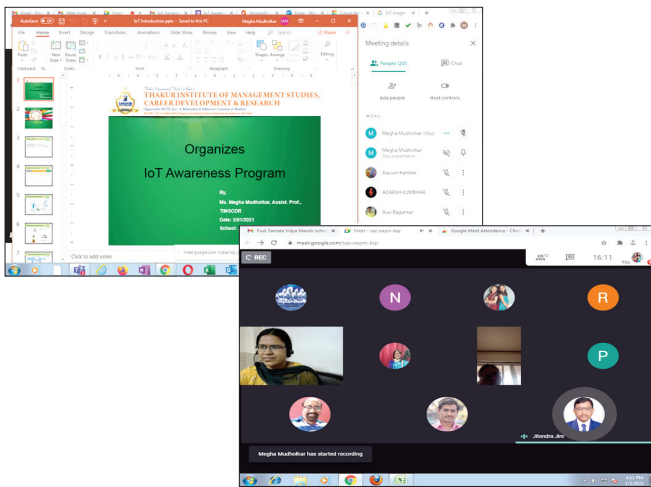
AutoSave
IoT Introduction.pptx - Saved to this PC
Megha Mudholkar
File Home Insert Design Transitions Animations Slide Show Review View Help
Share
Clipboard Slides Font Paragraph Drawing Editing
New Slide
Reuse Slides
Shapes Arrange
THAKUR INSTITUTE OF MANAGEMENT STUDIES, CAREER DEVELOPMENT & RESEARCH
Organizes
IoT Awareness Program
By,
Ms. Megha Mudholkar, Assist. Prof.,
TIMSCDR
Date: 2/01/2021
School: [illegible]
Click to add notes
Meeting details
People (20)
Chat
Add people
Host controls
IN CALL
Megha Mudholkar (You)
Megha Mudholkar
Presentation
Aayush Kamble
ADARSH KUMBHAR
Ajay Bapetkar
Pvdt. Sarvoda Vidya Mandir school
Meet - zac-xeqm-bqi
Google Meet Attendance - Chro
meet.google.com/zac-xeqm-bqi
REC
16:11
You
N
R
P
Jitendra Jha
Megha Mudholkar has started recording